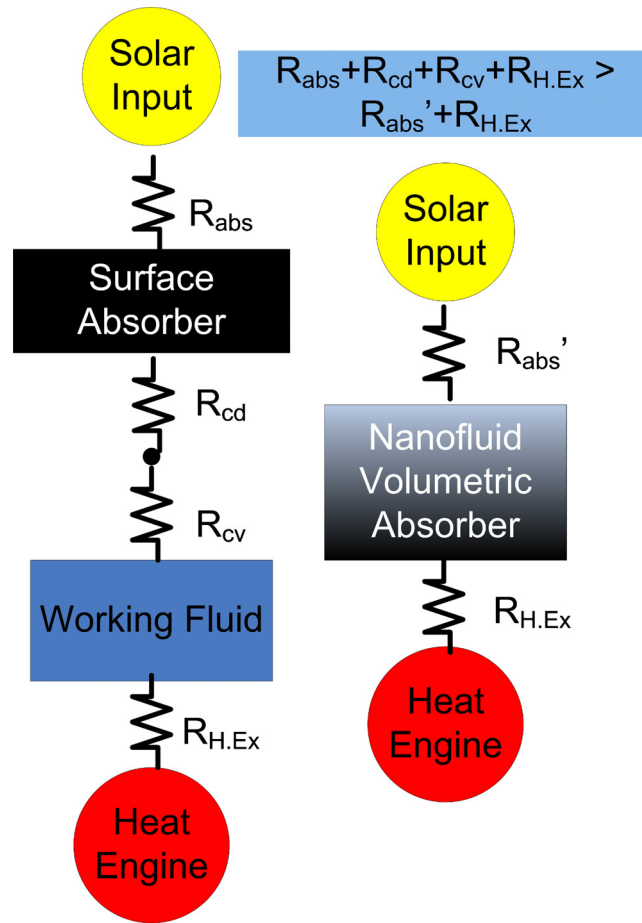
Solar Input

$R_{abs}+R_{cd}+R_{cv}+R_{H.Ex} > R_{abs}'+R_{H.Ex}$

$R_{abs}$

Surface Absorber

$R_{cd}$

$R_{cv}$

Working Fluid

$R_{H.Ex}$

Heat Engine

Solar Input

$R_{abs}'$

Nanofluid Volumetric Absorber

$R_{H.Ex}$

Heat Engine